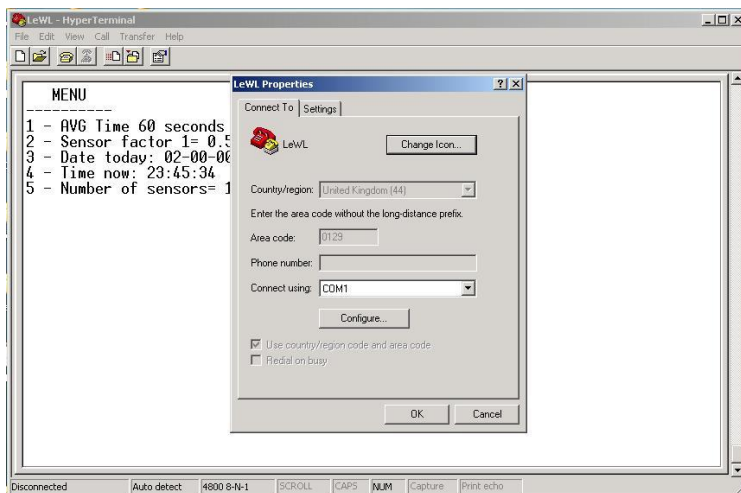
LeWL - HyperTerminal
File Edit View Call Transfer Help

MENU
----------
1 - AVG Time 60 seconds
2 - Sensor factor 1= 0.5
3 - Date today: 02-00-00
4 - Time now: 23:45:34
5 - Number of sensors= 1

LeWL Properties
?
X
Connect To
Settings
LeWL
Change Icon...
Country/region: United Kingdom (44)
Enter the area code without the long-distance prefix.
Area code: 0129
Phone number:
Connect using: COM1
Configure...
Use country/region code and area code
Redial on busy
OK
Cancel

Disconnected
Auto detect
4800 8-N-1
SCROLL
CAPS
NUM
Capture
Print echo